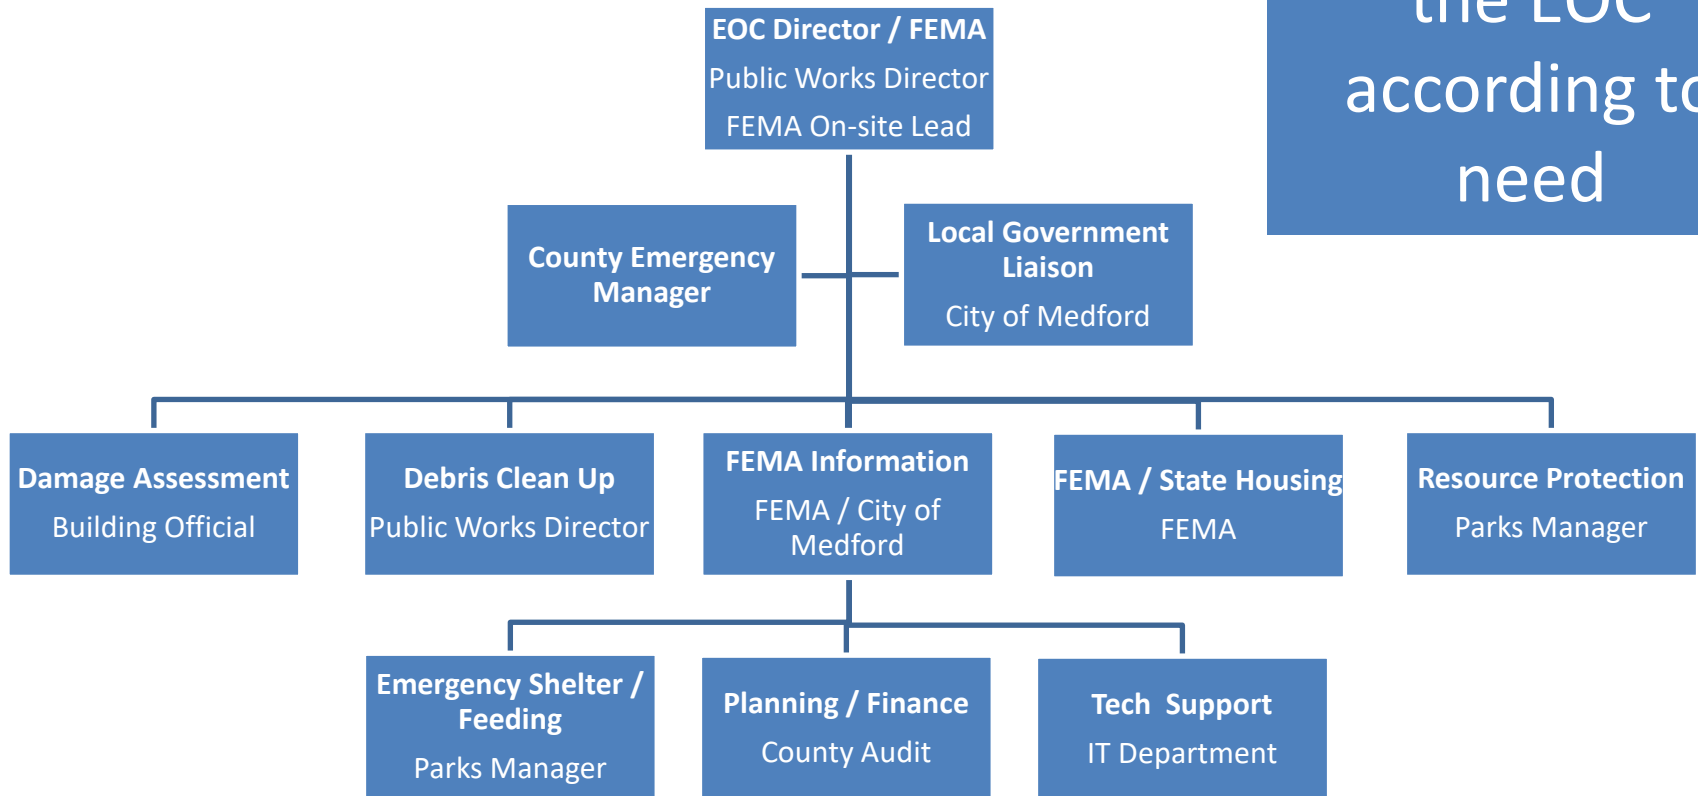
EOC Director / FEMA
Public Works Director
FEMA On-site Lead

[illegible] the EOC according t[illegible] need

County Emergency Manager

Local Government Liaison
City of Medford

Damage Assessment
Building Official

Debris Clean Up
Public Works Director

FEMA Information
FEMA / City of Medford

FEMA / State Housing
FEMA

Resource Protection
Parks Manager

Emergency Shelter / Feeding
Parks Manager

Planning / Finance
County Audit

Tech Support
IT Department